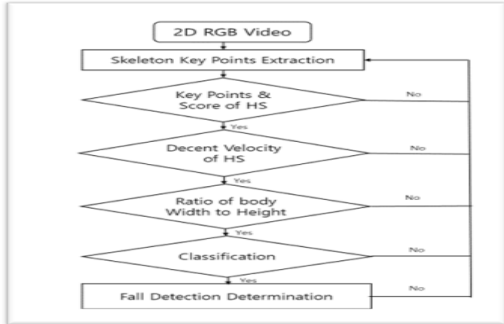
2D RGB Video

Skeleton Key Points Extraction

Key Points & Score of HS

No

Yes

Decent Velocity of HS

No

Yes

Ratio of body Width to Height

No

Yes

Classification

No

Yes

Fall Detection Determination

No